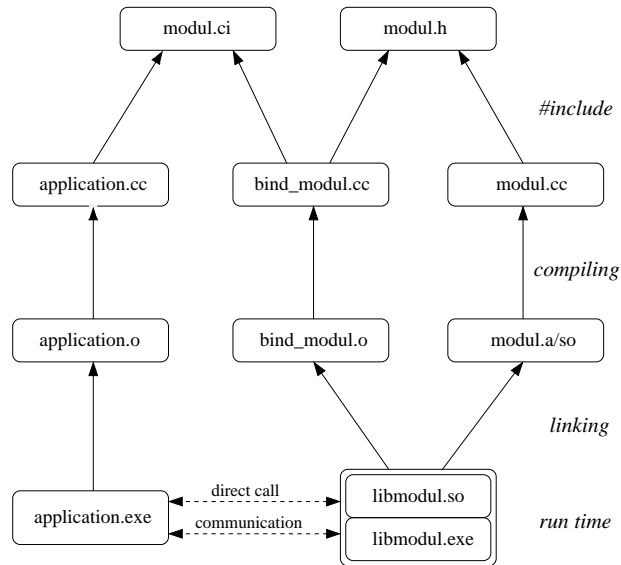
modul.ci

modul.h

#include

application.cc

bind_modul.cc

modul.cc

compiling

application.o

bind_modul.o

modul.a/so

linking

application.exe

direct call

communication

libmodul.so

libmodul.exe

run time